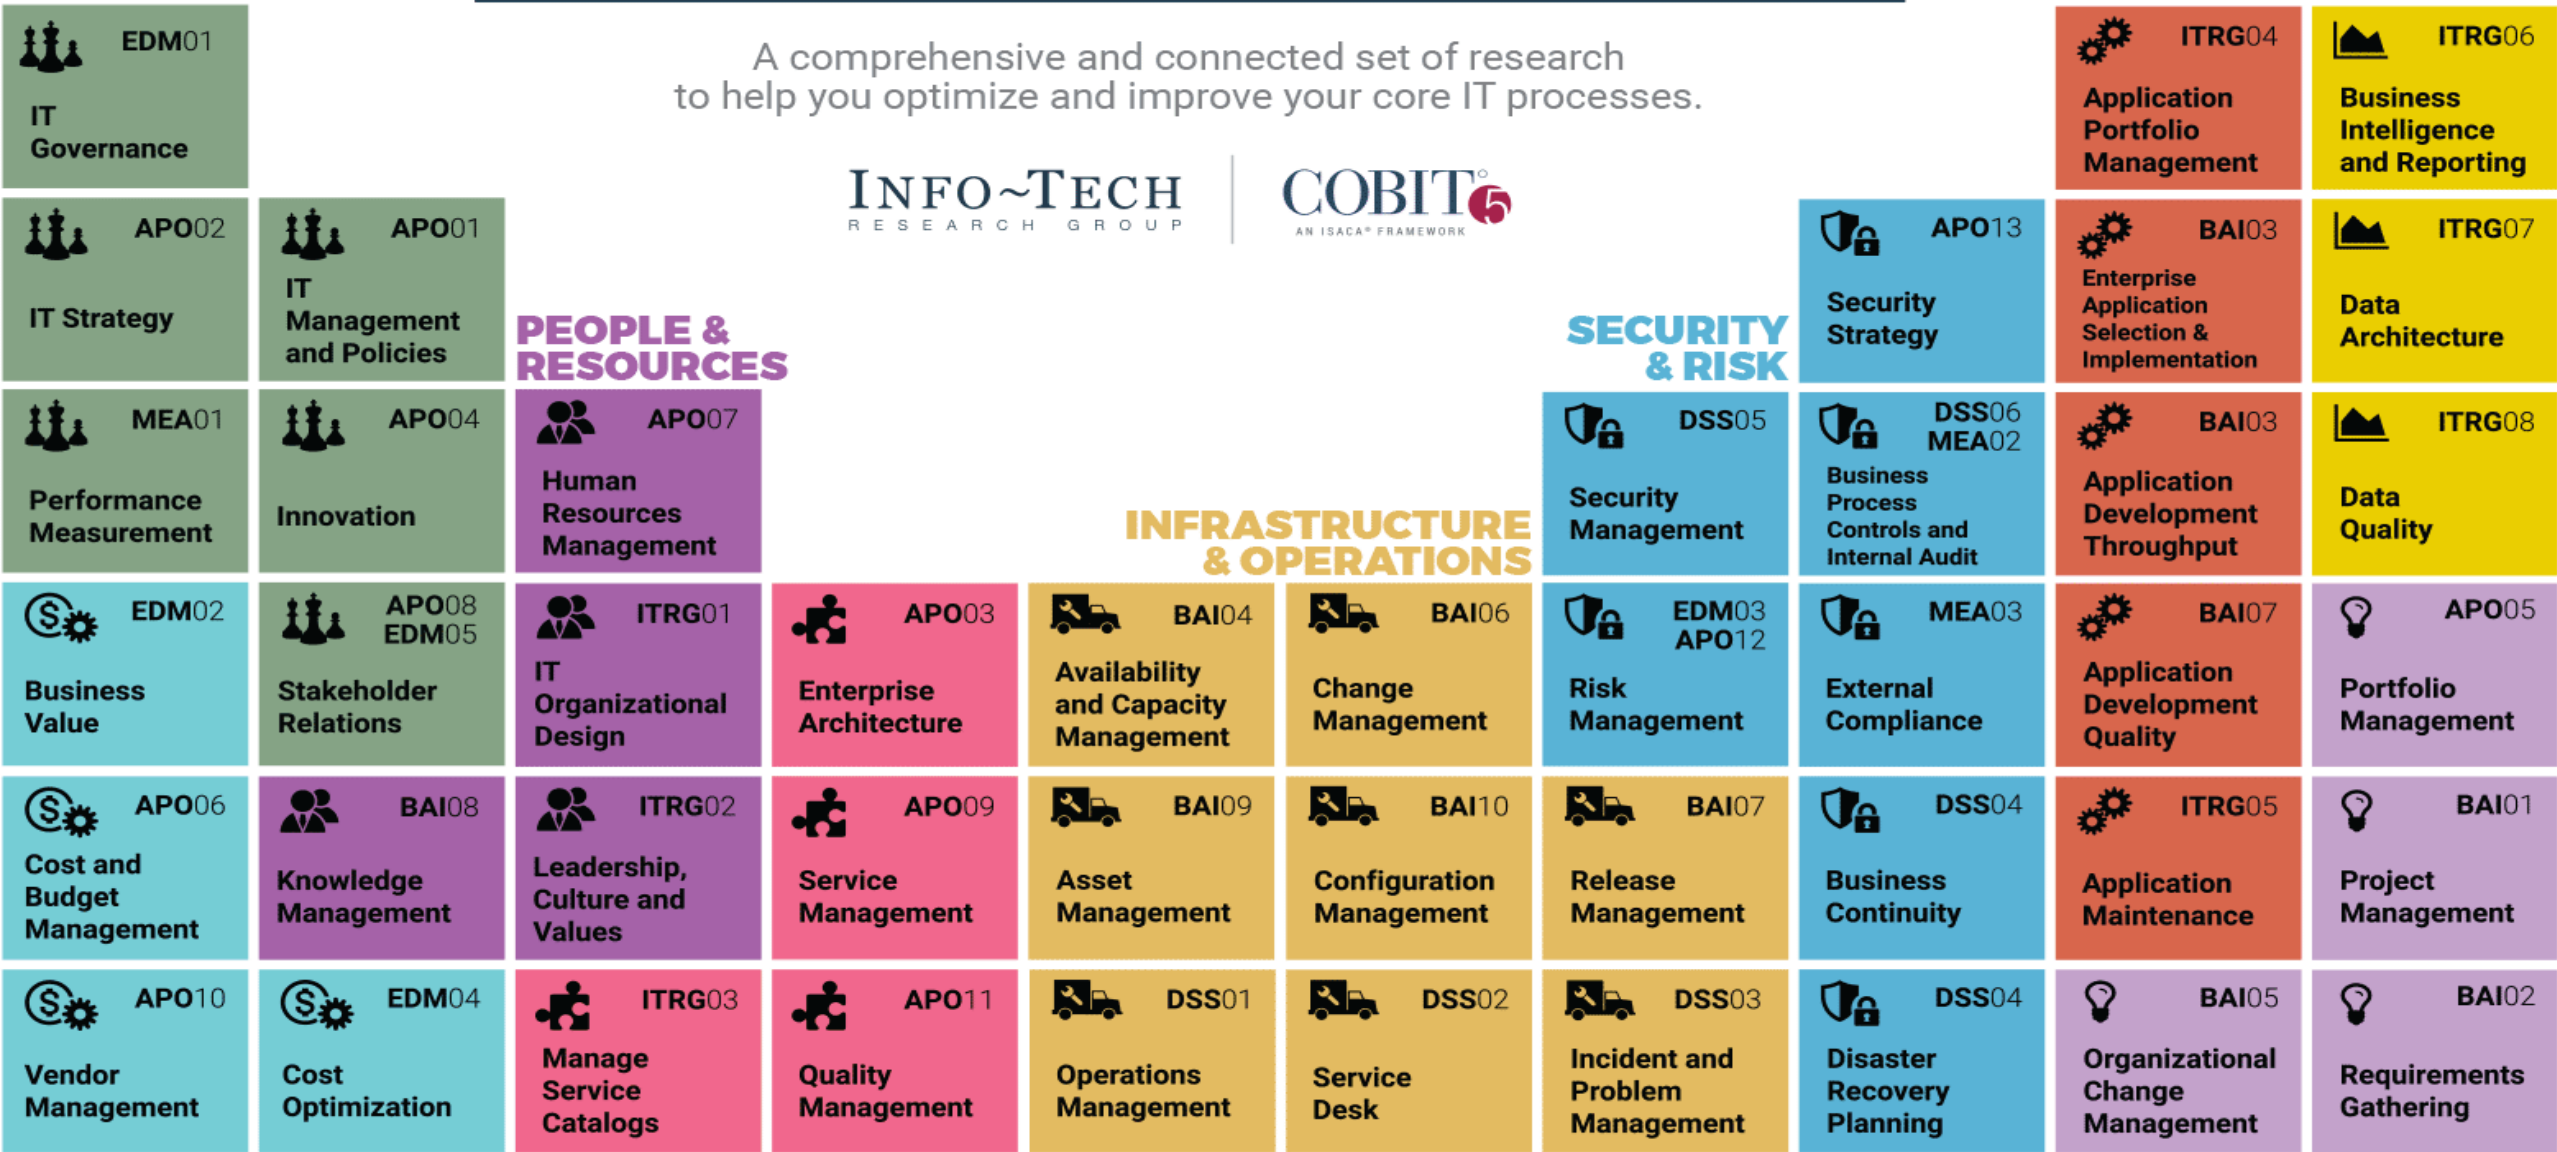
EDM01
IT Governance

A comprehensive and connected set of research to help you optimize and improve your core IT processes.

INFO~TECH
RESEARCH GROUP

COBIT 5
AN ISACA® FRAMEWORK

ITRG04
Application Portfolio Management

ITRG06
Business Intelligence and Reporting

APO02
IT Strategy

APO01
IT Management and Policies

PEOPLE & RESOURCES

SECURITY & RISK

APO13
Security Strategy

BAI03
Enterprise Application Selection & Implementation

ITRG07
Data Architecture

MEA01
Performance Measurement

APO04
Innovation

APO07
Human Resources Management

INFRASTRUCTURE & OPERATIONS

DSS05
Security Management

DSS06
MEA02
Business Process Controls and Internal Audit

BAI03
Application Development Throughput

ITRG08
Data Quality

EDM02
Business Value

APO08
EDM05
Stakeholder Relations

ITRG01
IT Organizational Design

APO03
Enterprise Architecture

BAI04
Availability and Capacity Management

BAI06
Change Management

EDM03
APO12
Risk Management

MEA03
External Compliance

BAI07
Application Development Quality

APO05
Portfolio Management

APO06
Cost and Budget Management

BAI08
Knowledge Management

ITRG02
Leadership, Culture and Values

APO09
Service Management

BAI09
Asset Management

BAI10
Configuration Management

BAI07
Release Management

DSS04
Business Continuity

ITRG05
Application Maintenance

BAI01
Project Management

APO10
Vendor Management

EDM04
Cost Optimization

ITRG03
Manage Service Catalogs

APO11
Quality Management

DSS01
Operations Management

DSS02
Service Desk

DSS03
Incident and Problem Management

DSS04
Disaster Recovery Planning

BAI05
Organizational Change Management

BAI02
Requirements Gathering